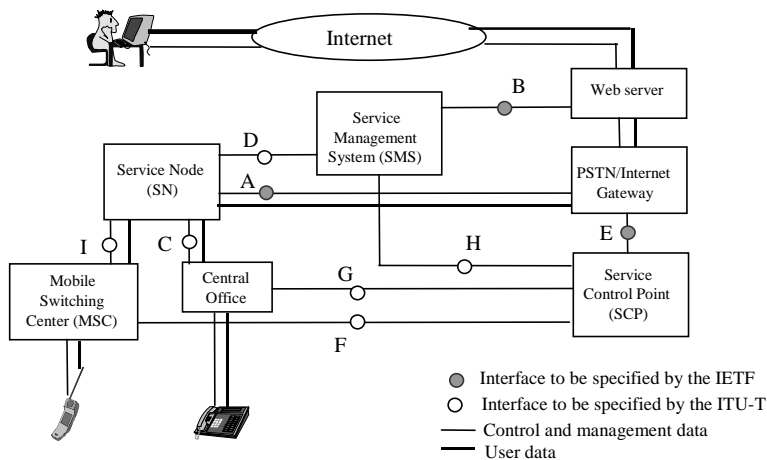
Internet

Web server

B

Service Management System (SMS)

D

Service Node (SN)

A

PSTN/Internet Gateway

E

I

C

H

Mobile Switching Center (MSC)

Central Office

G

Service Control Point (SCP)

F

Interface to be specified by the IETF

Interface to be specified by the ITU-T

Control and management data

User data